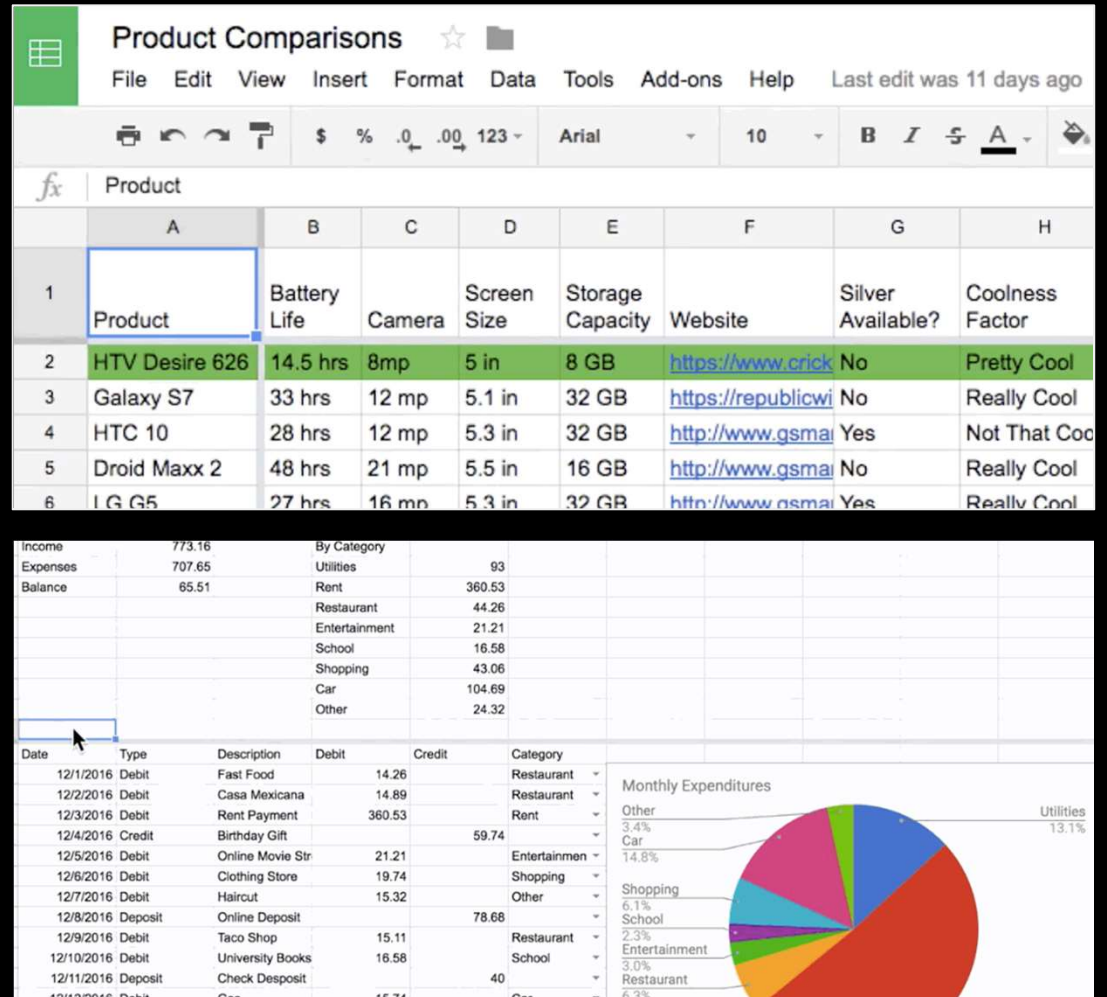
Product Comparisons

File Edit View Insert Format Data Tools Add-ons Help Last edit was 11 days ago

$ % .0 .00 123 Arial 10 B I S A

fx Product

| | A | B | C | D | E | F | G | H |
|---|---|---|---|---|---|---|---|---|
| 1 | Product | Battery Life | Camera | Screen Size | Storage Capacity | Website | Silver Available? | Coolness Factor |
| 2 | HTV Desire 626 | 14.5 hrs | 8mp | 5 in | 8 GB | https://www.crick | No | Pretty Cool |
| 3 | Galaxy S7 | 33 hrs | 12 mp | 5.1 in | 32 GB | https://republicwi | No | Really Cool |
| 4 | HTC 10 | 28 hrs | 12 mp | 5.3 in | 32 GB | http://www.gsmai | Yes | Not That Coo |
| 5 | Droid Maxx 2 | 48 hrs | 21 mp | 5.5 in | 16 GB | http://www.gsmai | No | Really Cool |
| 6 | LG G5 | 27 hrs | 16 mp | 5.3 in | 32 GB | http://www.gsmai | Yes | Really Cool |

| | | | |
|---|---|---|---|
| Income | 773.16 | By Category | |
| Expenses | 707.65 | Utilities | 93 |
| Balance | 65.51 | Rent | 360.53 |
| | | Restaurant | 44.26 |
| | | Entertainment | 21.21 |
| | | School | 16.58 |
| | | Shopping | 43.06 |
| | | Car | 104.69 |
| | | Other | 24.32 |

| Date | Type | Description | Debit | Credit | Category |
|---|---|---|---|---|---|
| 12/1/2016 | Debit | Fast Food | 14.26 | | Restaurant |
| 12/2/2016 | Debit | Casa Mexicana | 14.89 | | Restaurant |
| 12/3/2016 | Debit | Rent Payment | 360.53 | | Rent |
| 12/4/2016 | Credit | Birthday Gift | | 59.74 | |
| 12/5/2016 | Debit | Online Movie Str | 21.21 | | Entertainmen |
| 12/6/2016 | Debit | Clothing Store | 19.74 | | Shopping |
| 12/7/2016 | Debit | Haircut | 15.32 | | Other |
| 12/8/2016 | Deposit | Online Deposit | | 78.68 | |
| 12/9/2016 | Debit | Taco Shop | 15.11 | | Restaurant |
| 12/10/2016 | Debit | University Books | 16.58 | | School |
| 12/11/2016 | Deposit | Check Desposit | | 40 | |

Monthly Expenditures
Other 3.4%
Car 14.8%
Shopping 6.1%
School 2.3%
Entertainment 3.0%
Restaurant 6.3%
Utilities 13.1%